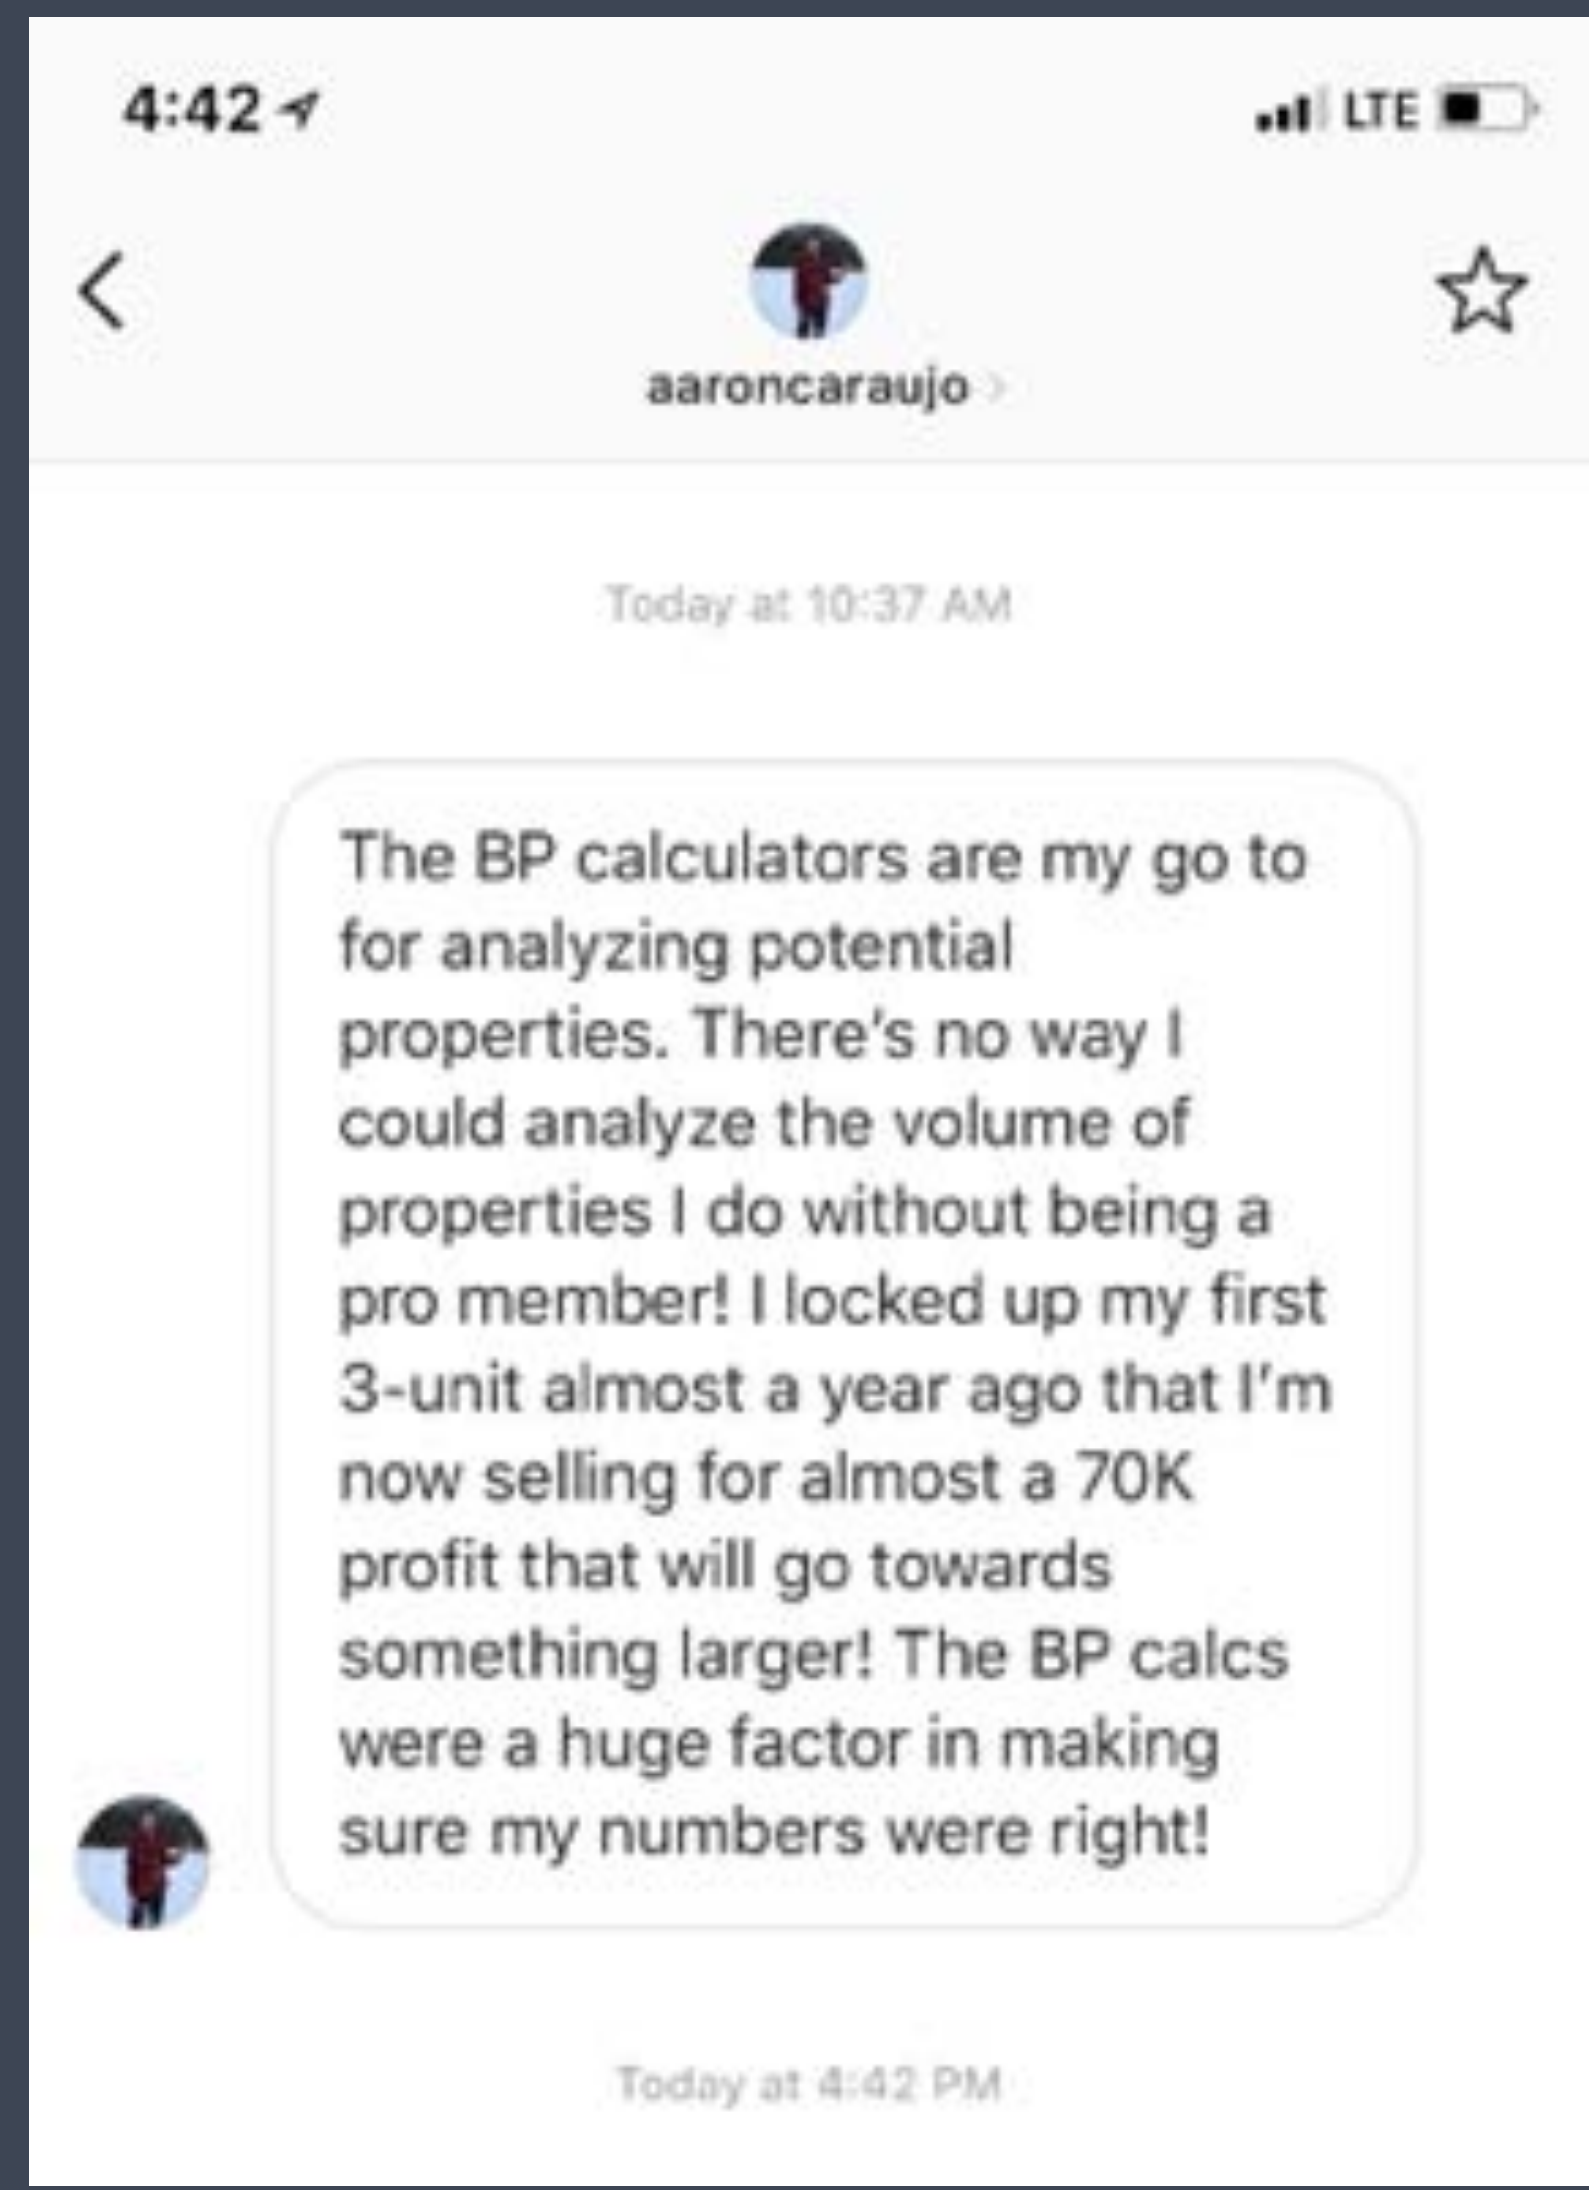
4:42

LTE

aaroncaraujo

Today at 10:37 AM

The BP calculators are my go to for analyzing potential properties. There's no way I could analyze the volume of properties I do without being a pro member! I locked up my first 3-unit almost a year ago that I'm now selling for almost a 70K profit that will go towards something larger! The BP calcs were a huge factor in making sure my numbers were right!

Today at 4:42 PM